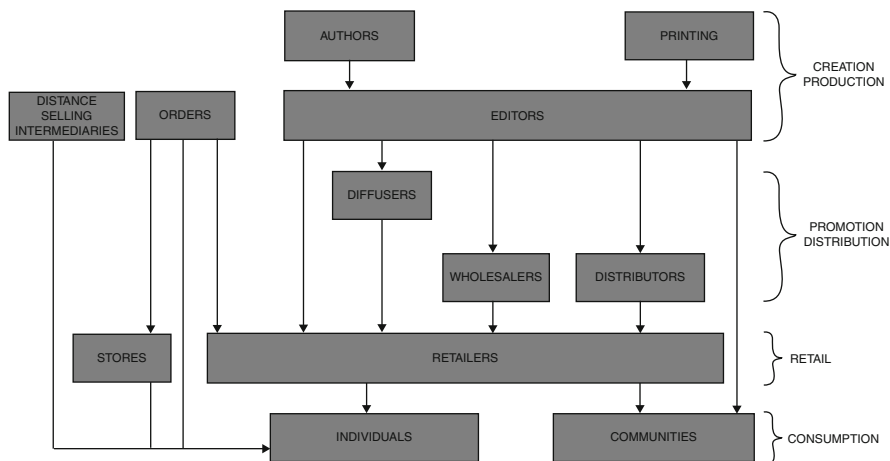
AUTHORS

PRINTING

CREATION
PRODUCTION

DISTANCE SELLING INTERMEDIARIES

ORDERS

EDITORS

DIFFUSERS

PROMOTION
DISTRIBUTION

WHOLESALERS

DISTRIBUTORS

STORES

RETAILERS

RETAIL

INDIVIDUALS

COMMUNITIES

CONSUMPTION